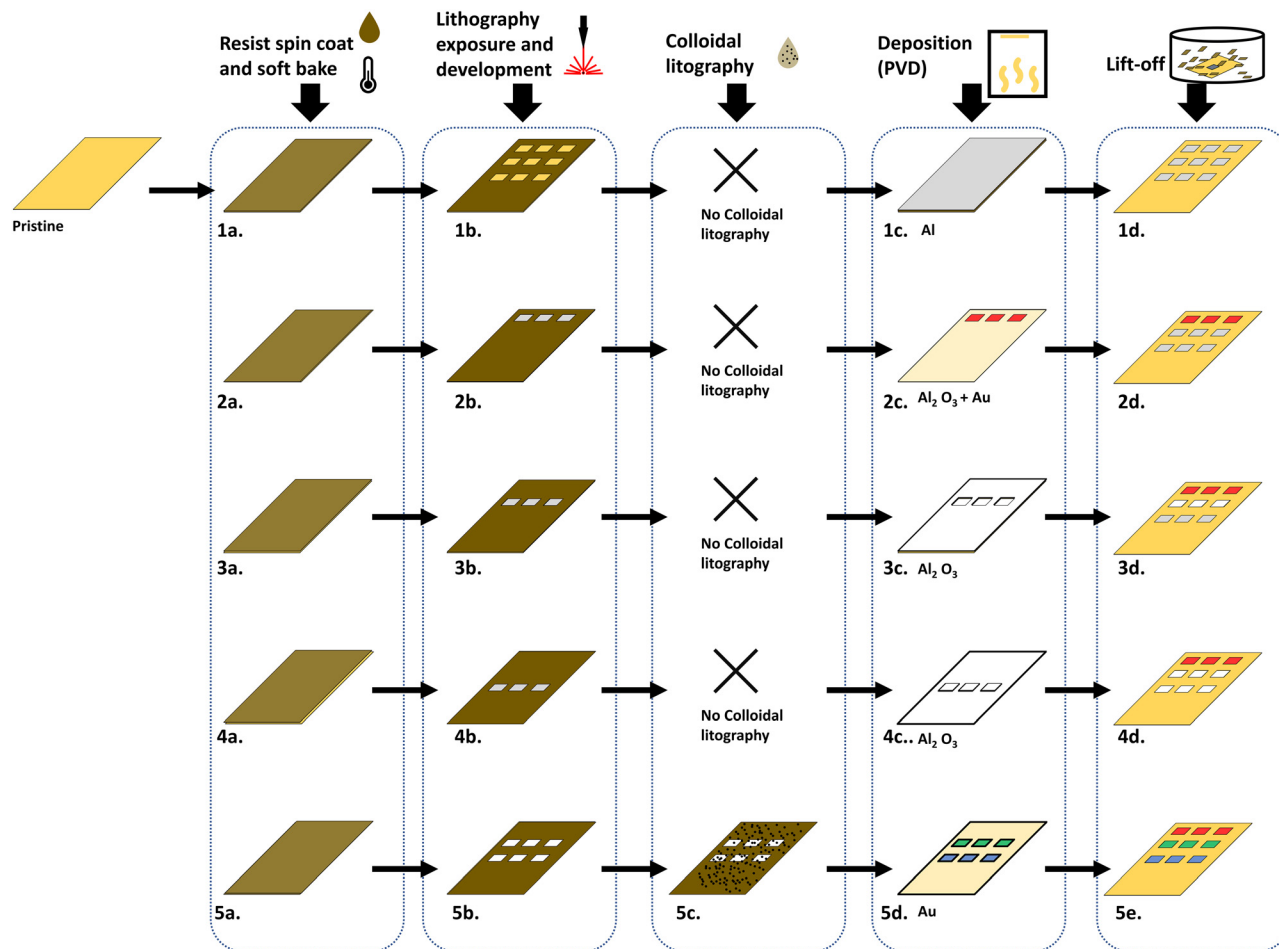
Resist spin coat and soft bake

Lithography exposure and development

Colloidal litography

Deposition (PVD)

Lift-off

Pristine

1a.

1b.

No Colloidal litography

1c. Al

1d.

2a.

2b.

No Colloidal litography

2c. Al$_2$ O$_3$ + Au

2d.

3a.

3b.

No Colloidal litography

3c. Al$_2$ O$_3$

3d.

4a.

4b.

No Colloidal litography

4c.. Al$_2$ O$_3$

4d.

5a.

5b.

5c.

5d. Au

5e.